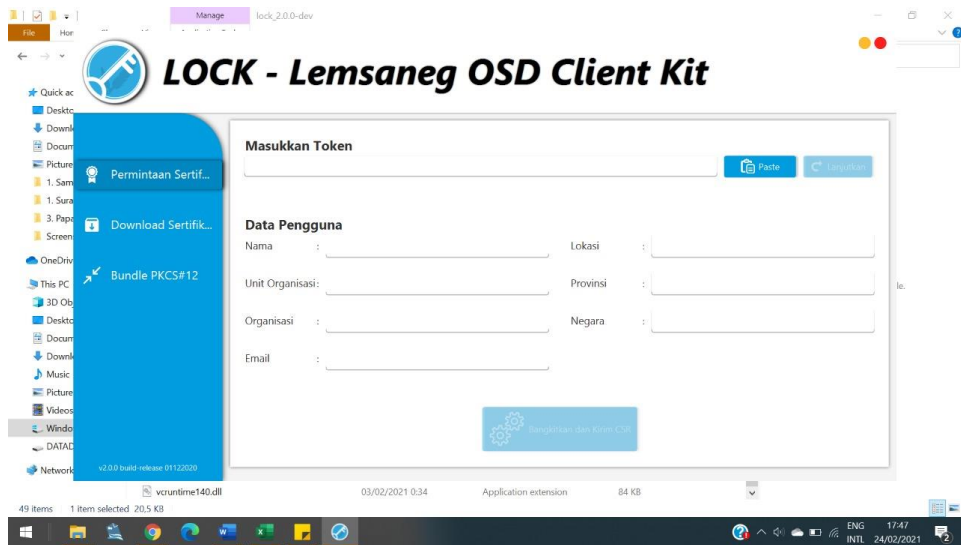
File Hom Manage lock_2.0.0-dev

LOCK - Lemsaneg OSD Client Kit

Quick ac
Deskto
Downl
Docum
Picture
1. Sam
1. Sura
3. Papa
Screen
OneDriv
This PC
3D Ob
Deskto
Docum
Downl
Music
Picture
Videos
Windo
DATAD
Network

Permintaan Sertif...
Download Sertifik...
Bundle PKCS#12
v2.0.0 build-release 01122020

Masukkan Token
Paste
Lanjutkan

Data Pengguna
Nama :
Lokasi :
Unit Organisasi :
Provinsi :
Organisasi :
Negara :
Email :

Bangkitkan dan Kirim CSR

le.

vcruntime140.dll 03/02/2021 0:34 Application extension 84 KB

49 items 1 item selected 20,5 KB

ENG INTL 17:47 24/02/2021 2